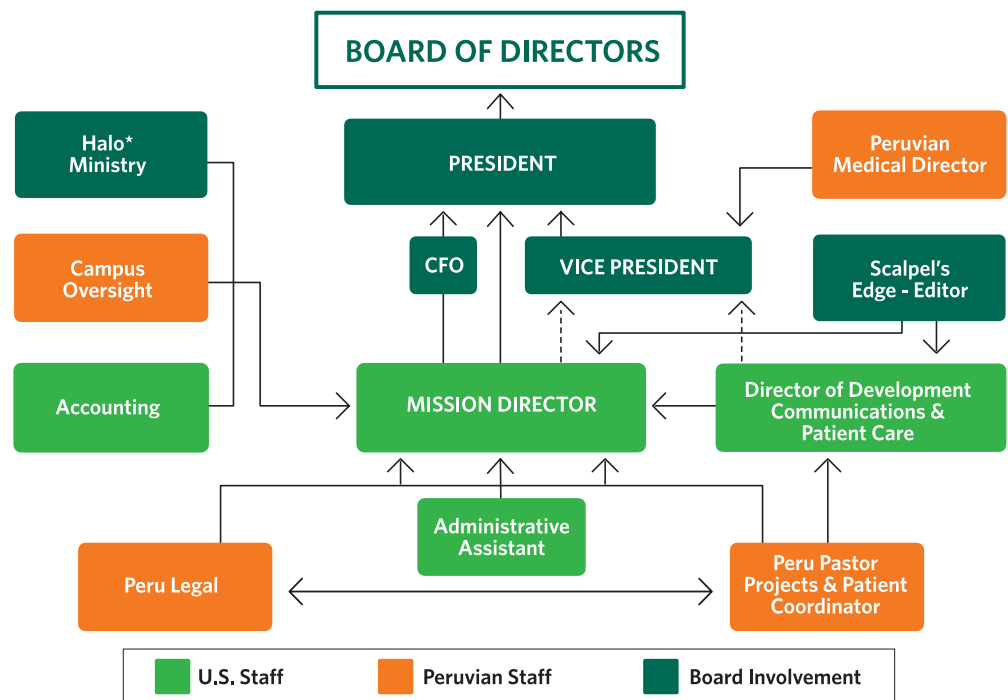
BOARD OF DIRECTORS

Halo* Ministry

PRESIDENT

Peruvian Medical Director

Campus Oversight

CFO

VICE PRESIDENT

Scalpel's Edge - Editor

Accounting

MISSION DIRECTOR

Director of Development Communications & Patient Care

Administrative Assistant

Peru Legal

Peru Pastor Projects & Patient Coordinator

U.S. Staff

Peruvian Staff

Board Involvement